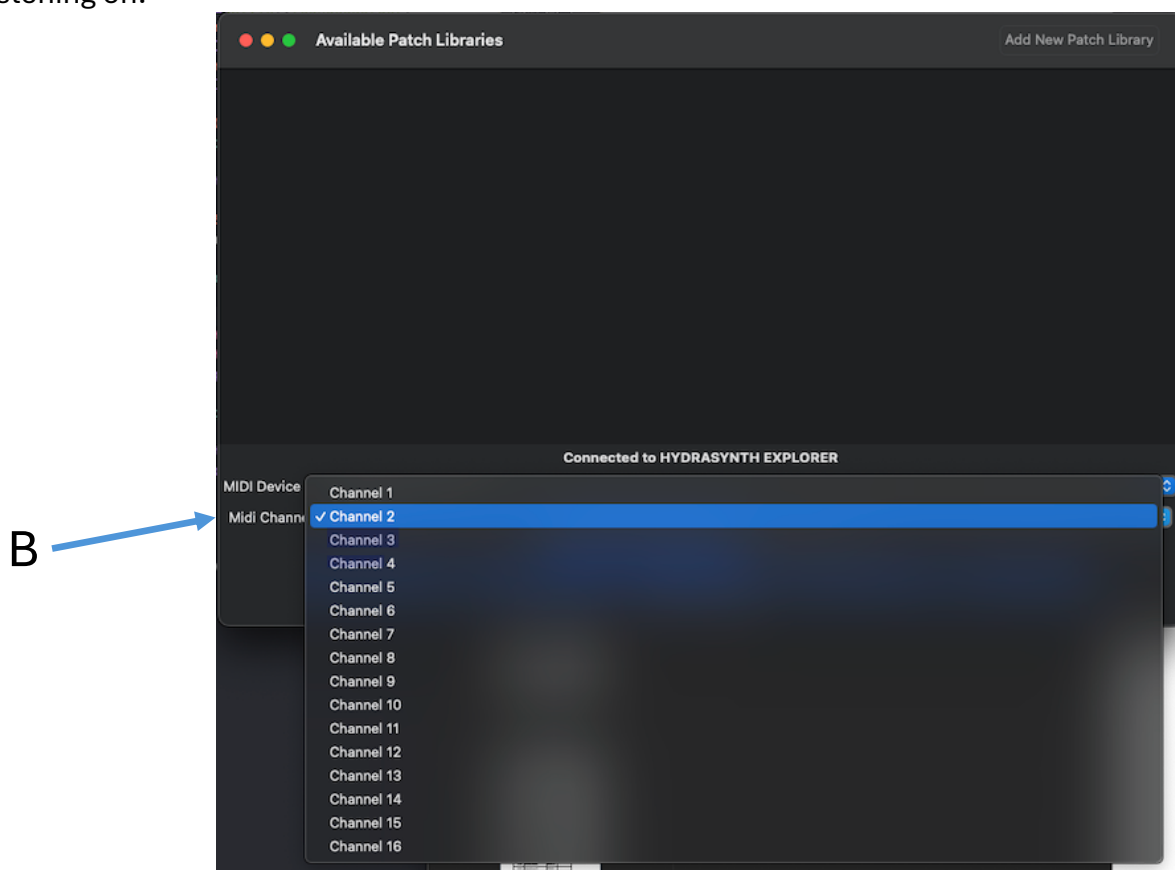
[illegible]stening on.

Available Patch Libraries

Add New Patch Library

Connected to HYDRASYNTH EXPLORER

MIDI Device

Midi Channe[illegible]

B

Channel 1
✓ Channel 2
Channel 3
Channel 4
Channel 5
Channel 6
Channel 7
Channel 8
Channel 9
Channel 10
Channel 11
Channel 12
Channel 13
Channel 14
Channel 15
Channel 16